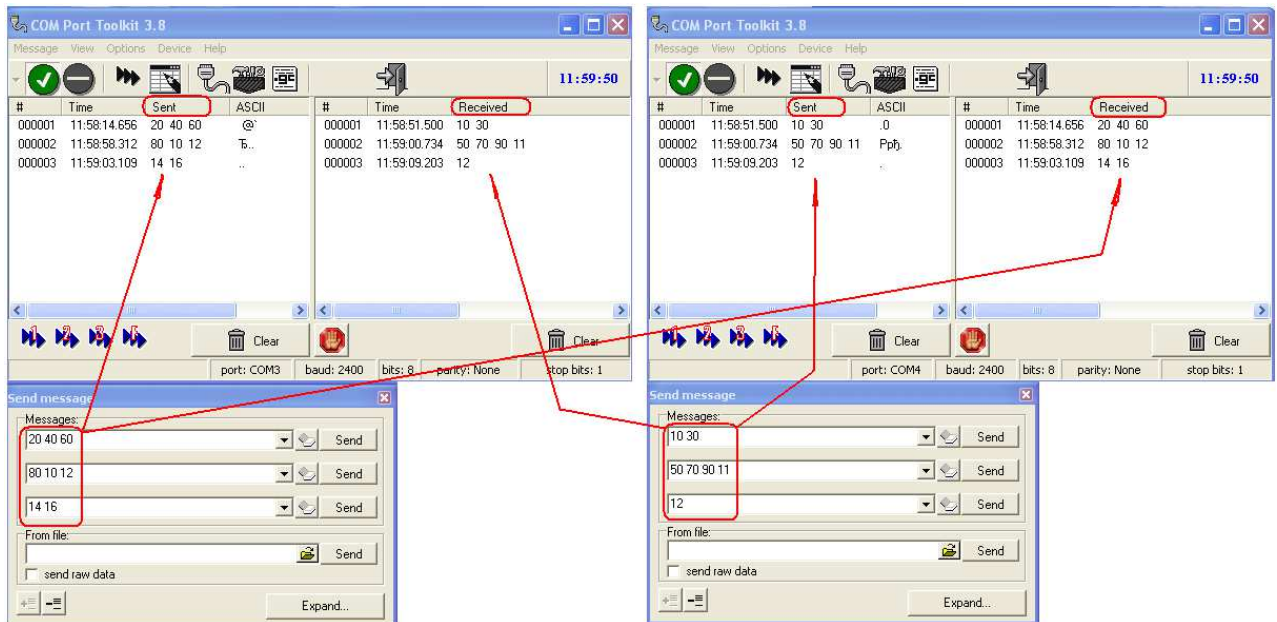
COM Port Toolkit 3.8

Message View Options Device Help

11:59:50

| # | Time | Sent | ASCII |
|---|---|---|---|
| 000001 | 11:58:14.656 | 20 40 60 | @` |
| 000002 | 11:58:58.312 | 80 10 12 | Ђ.. |
| 000003 | 11:59:03.109 | 14 16 | .. |

| # | Time | Received |
|---|---|---|
| 000001 | 11:58:51.500 | 10 30 |
| 000002 | 11:59:00.734 | 50 70 90 11 |
| 000003 | 11:59:09.203 | 12 |

Clear

Clear

port: COM3 baud: 2400 bits: 8 parity: None stop bits: 1

Send message

Messages:

20 40 60 Send

80 10 12 Send

14 16 Send

From file:

Send

send raw data

Expand...

COM Port Toolkit 3.8

Message View Options Device Help

11:59:50

| # | Time | Sent | ASCII |
|---|---|---|---|
| 000001 | 11:58:51.500 | 10 30 | .0 |
| 000002 | 11:59:00.734 | 50 70 90 11 | Ppђ. |
| 000003 | 11:59:09.203 | 12 | . |

| # | Time | Received |
|---|---|---|
| 000001 | 11:58:14.656 | 20 40 60 |
| 000002 | 11:58:58.312 | 80 10 12 |
| 000003 | 11:59:03.109 | 14 16 |

Clear

Clear

port: COM4 baud: 2400 bits: 8 parity: None stop bits: 1

Send message

Messages:

10 30 Send

50 70 90 11 Send

12 Send

From file:

Send

send raw data

Expand...